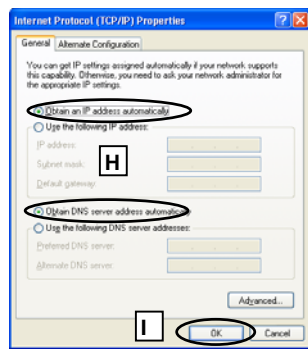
Internet Protocol (TCP/IP) Properties

?

X

General

Alternate Configuration

You can get IP settings assigned automatically if your network supports this capability. Otherwise, you need to ask your network administrator for the appropriate IP settings.

Obtain an IP address automatically

Use the following IP address:

IP address:

Subnet mask:

Default gateway:

H

Obtain DNS server address automatically

Use the following DNS server addresses:

Preferred DNS server:

Alternate DNS server:

Advanced...

I

OK

Cancel